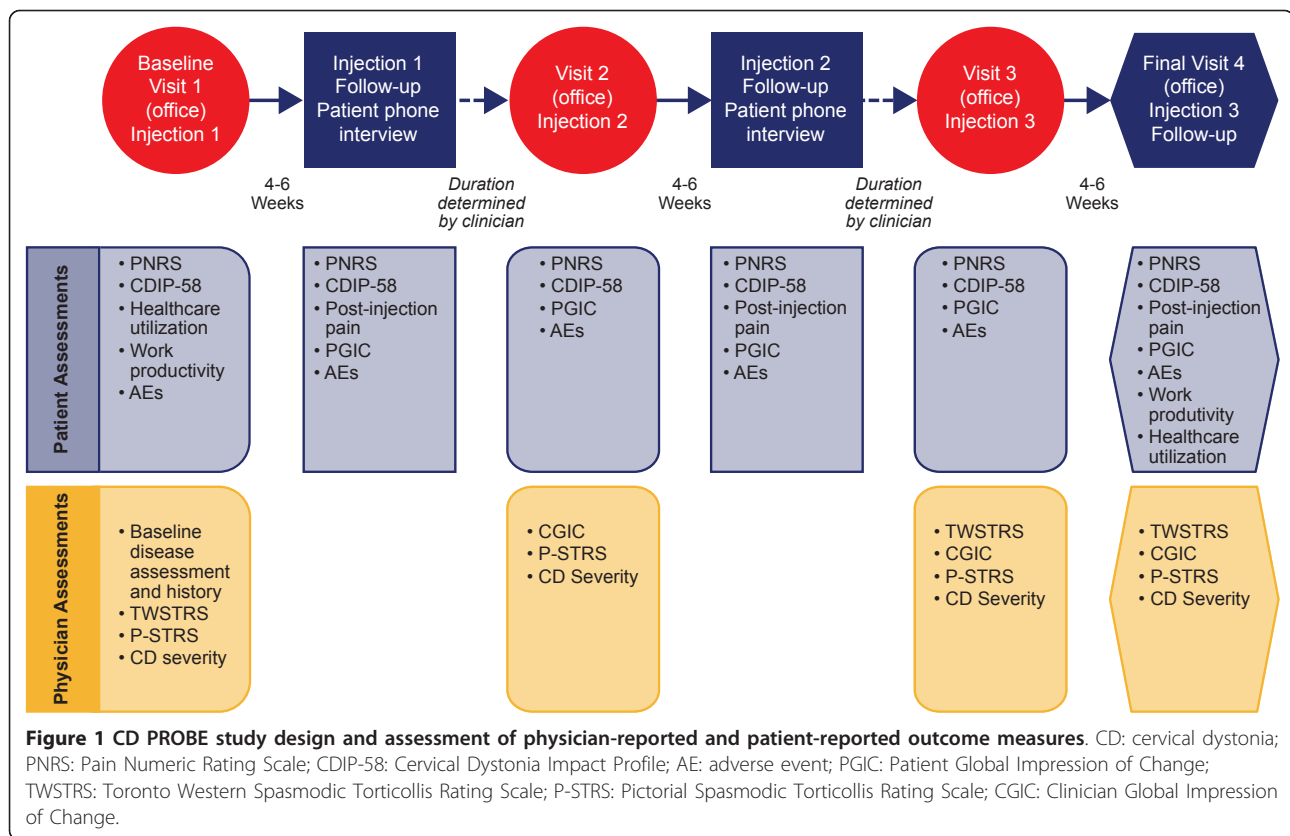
Baseline Visit 1 (office) Injection 1

Injection 1 Follow-up Patient phone interview

Visit 2 (office) Injection 2

Injection 2 Follow-up Patient phone interview

Visit 3 (office) Injection 3

Final Visit 4 (office) Injection 3 Follow-up

4-6 Weeks

Duration determined by clinician

4-6 Weeks

Duration determined by clinician

4-6 Weeks

Patient Assessments

• PNRS
• CDIP-58
• Healthcare utilization
• Work productivity
• AEs

• PNRS
• CDIP-58
• Post-injection pain
• PGIC
• AEs

• PNRS
• CDIP-58
• PGIC
• AEs

• PNRS
• CDIP-58
• Post-injection pain
• PGIC
• AEs

• PNRS
• CDIP-58
• PGIC
• AEs

• PNRS
• CDIP-58
• Post-injection pain
• PGIC
• AEs
• Work produtivity
• Healthcare utilization

Physician Assessments

• Baseline disease assessment and history
• TWSTRS
• P-STRS
• CD severity

• CGIC
• P-STRS
• CD Severity

• TWSTRS
• CGIC
• P-STRS
• CD Severity

• TWSTRS
• CGIC
• P-STRS
• CD Severity

**Figure 1 CD PROBE study design and assessment of physician-reported and patient-reported outcome measures**. CD: cervical dystonia; PNRS: Pain Numeric Rating Scale; CDIP-58: Cervical Dystonia Impact Profile; AE: adverse event; PGIC: Patient Global Impression of Change; TWSTRS: Toronto Western Spasmodic Torticollis Rating Scale; P-STRS: Pictorial Spasmodic Torticollis Rating Scale; CGIC: Clinician Global Impression of Change.